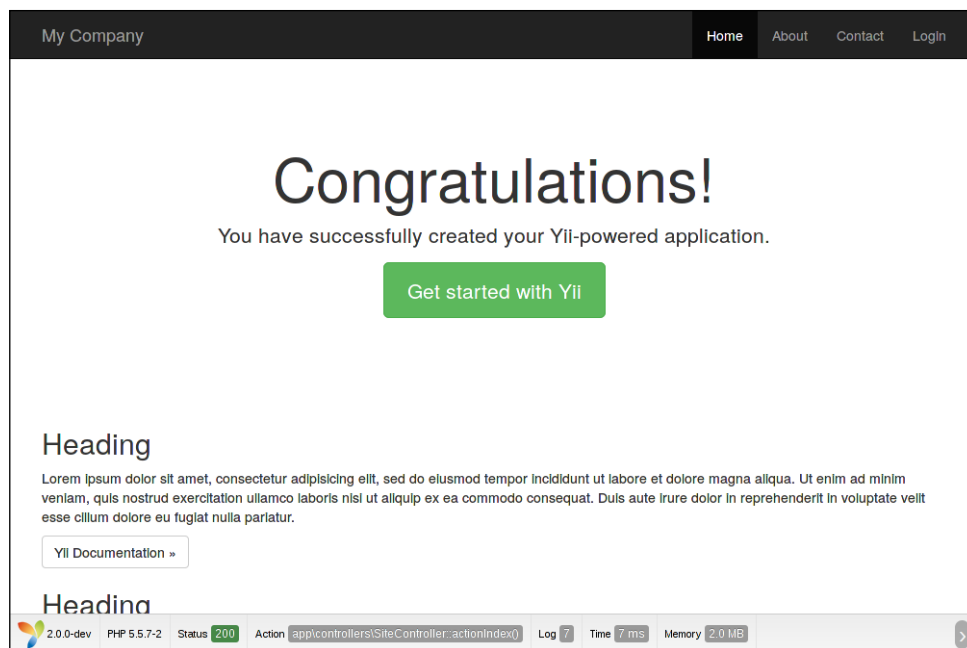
My Company

Home About Contact Login

Congratulations!

You have successfully created your Yii-powered application.

Get started with Yii

Heading

Lorem ipsum dolor sit amet, consectetur adipisicing elit, sed do eiusmod tempor incididunt ut labore et dolore magna aliqua. Ut enim ad minim veniam, quis nostrud exercitation ullamco laboris nisi ut aliquip ex ea commodo consequat. Duis aute irure dolor in reprehenderit in voluptate velit esse cillum dolore eu fugiat nulla pariatur.

Yii Documentation »

Heading

2.0.0-dev PHP 5.5.7-2 Status 200 Action app\controllers\SiteController::actionIndex() Log 7 Time 7 ms Memory 2.0 MB